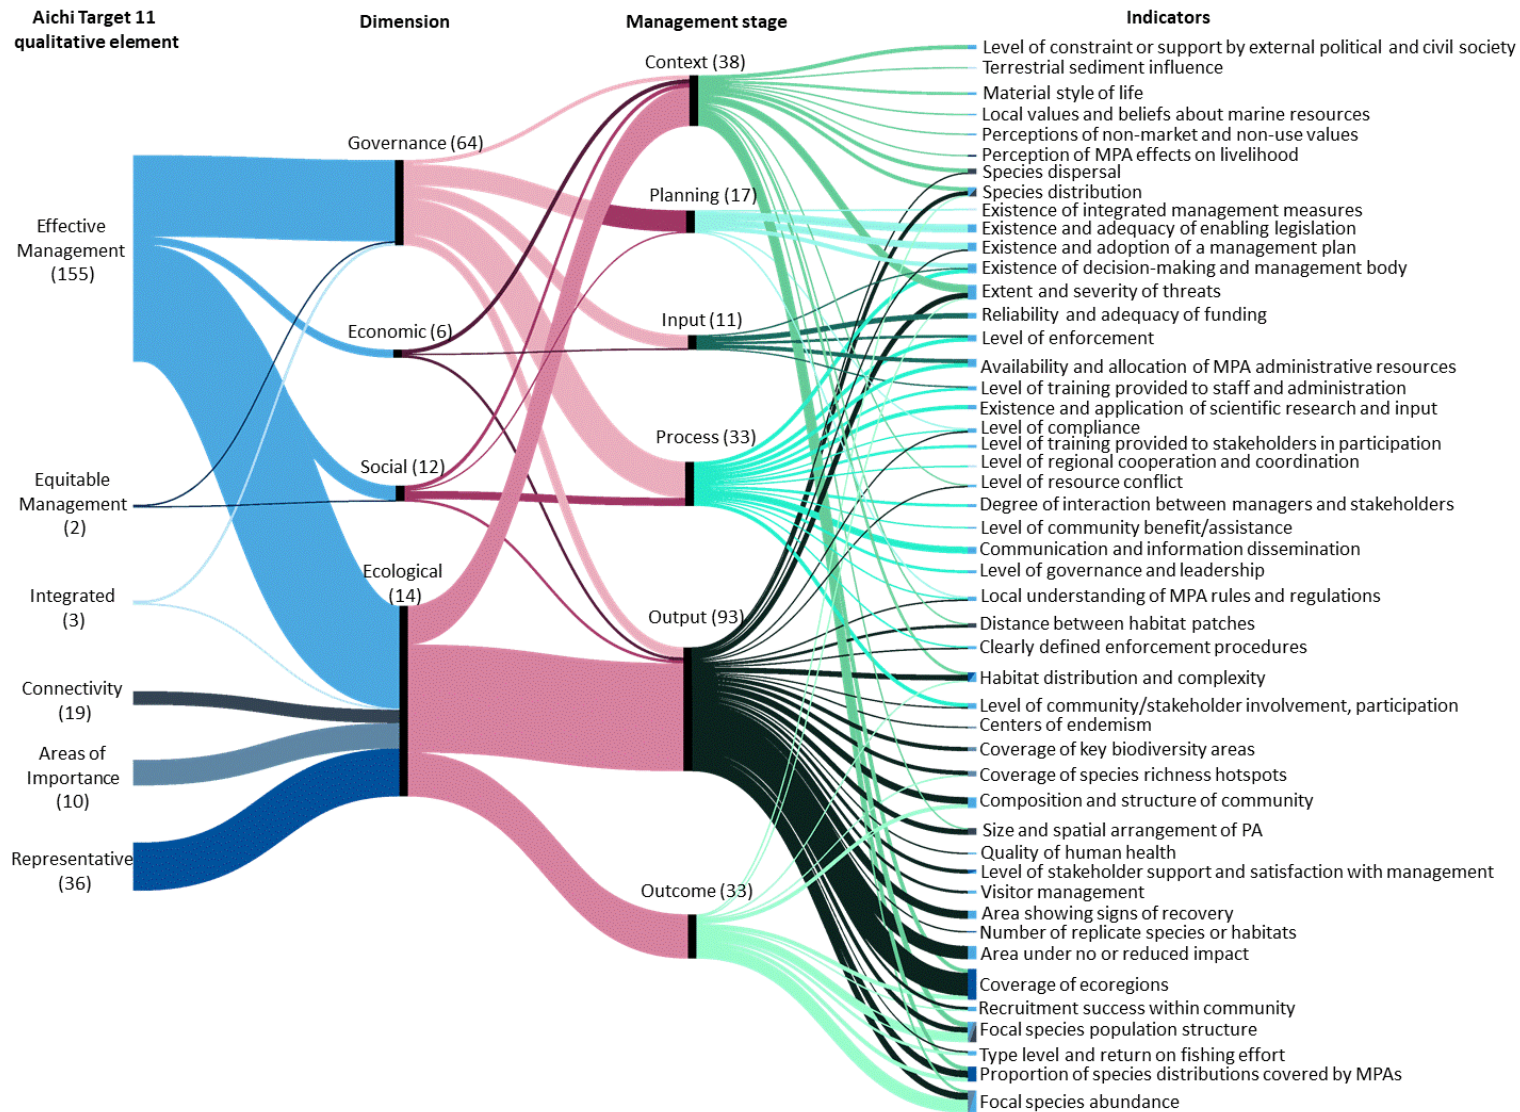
Aichi Target 11 qualitative element

Dimension

Management stage

Indicators

Effective Management (155)

Equitable Management (2)

Integrated (3)

Connectivity (19)

Areas of Importance (10)

Representative (36)

Governance (64)

Economic (6)

Social (12)

Ecological (14)

Context (38)

Planning (17)

Input (11)

Process (33)

Output (93)

Outcome (33)

Level of constraint or support by external political and civil society
Terrestrial sediment influence
Material style of life
Local values and beliefs about marine resources
Perceptions of non-market and non-use values
Perception of MPA effects on livelihood
Species dispersal
Species distribution
Existence of integrated management measures
Existence and adequacy of enabling legislation
Existence and adoption of a management plan
Existence of decision-making and management body
Extent and severity of threats
Reliability and adequacy of funding
Level of enforcement
Availability and allocation of MPA administrative resources
Level of training provided to staff and administration
Existence and application of scientific research and input
Level of compliance
Level of training provided to stakeholders in participation
Level of regional cooperation and coordination
Level of resource conflict
Degree of interaction between managers and stakeholders
Level of community benefit/assistance
Communication and information dissemination
Level of governance and leadership
Local understanding of MPA rules and regulations
Distance between habitat patches
Clearly defined enforcement procedures
Habitat distribution and complexity
Level of community/stakeholder involvement, participation
Centers of endemism
Coverage of key biodiversity areas
Coverage of species richness hotspots
Composition and structure of community
Size and spatial arrangement of PA
Quality of human health
Level of stakeholder support and satisfaction with management
Visitor management
Area showing signs of recovery
Number of replicate species or habitats
Area under no or reduced impact
Coverage of ecoregions
Recruitment success within community
Focal species population structure
Type level and return on fishing effort
Proportion of species distributions covered by MPAs
Focal species abundance